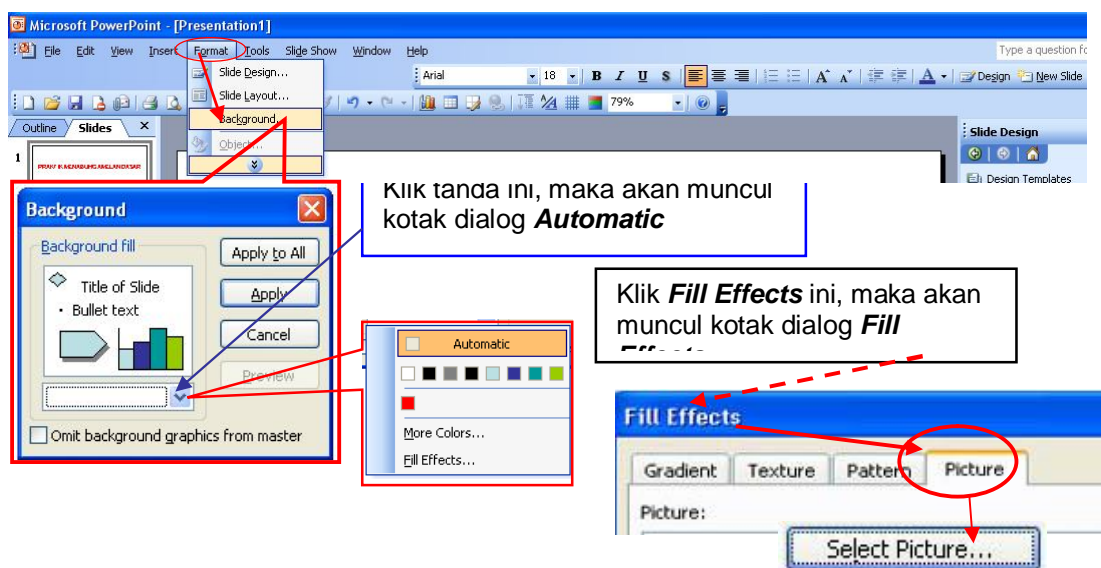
Microsoft PowerPoint - [Presentation1]

File Edit View Insert Format Tools Slide Show Window Help

Type a question fo

Slide Design...
Slide Layout...
Background...
Object...

Arial 18 B I U S Design New Slide

79%

Outline Slides

1

PRAKTIK MENABUNG MELANDASAR

Slide Design

Design Templates

Klik tanda ini, maka akan muncul kotak dialog *Automatic*

Background

Background fill

Title of Slide
• Bullet text

Apply to All
Apply
Cancel
Preview

Omit background graphics from master

Klik *Fill Effects* ini, maka akan muncul kotak dialog *Fill Effects*

Automatic

More Colors...
Fill Effects...

Fill Effects

Gradient Texture Pattern Picture

Picture:

Select Picture...